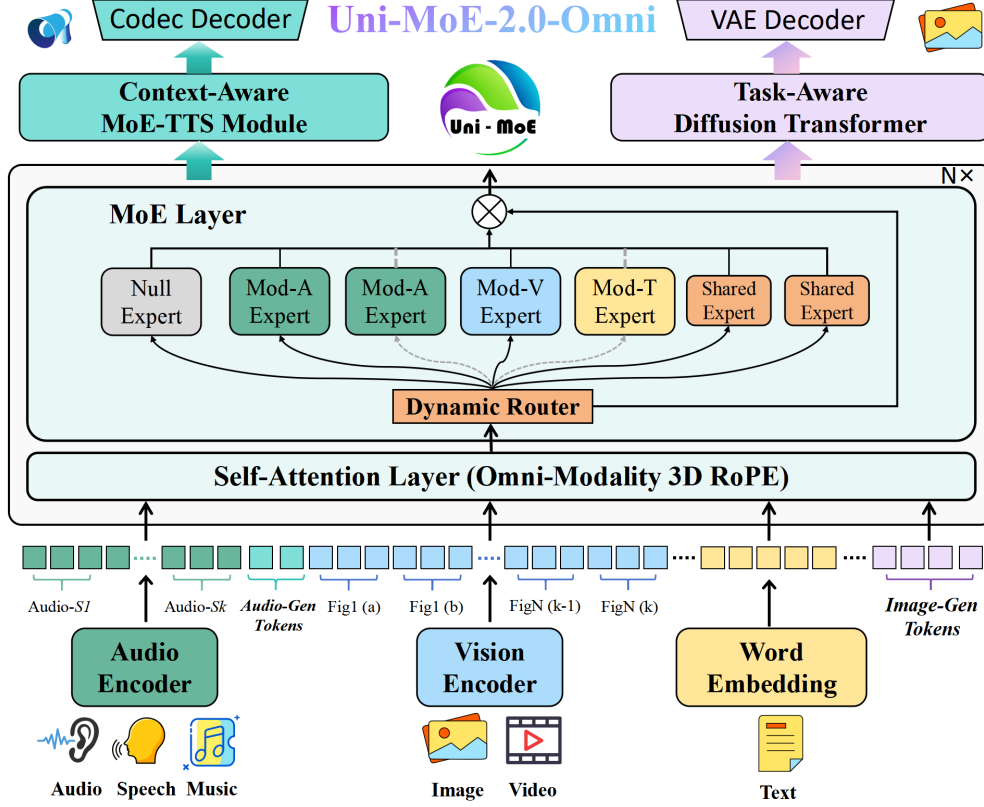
Codec Decoder

Uni-MoE-2.0-Omni

VAE Decoder

Context-Aware MoE-TTS Module

Uni - MoE

Task-Aware Diffusion Transformer

N×

MoE Layer

Null Expert

Mod-A Expert

Mod-A Expert

Mod-V Expert

Mod-T Expert

Shared Expert

Shared Expert

Dynamic Router

Self-Attention Layer (Omni-Modality 3D RoPE)

Audio-*S1*

Audio-*Sk*

*Audio-Gen Tokens*

Fig1 (a)

Fig1 (b)

FigN (k-1)

FigN (k)

*Image-Gen Tokens*

Audio Encoder

Vision Encoder

Word Embedding

Audio

Speech

Music

Image

Video

Text